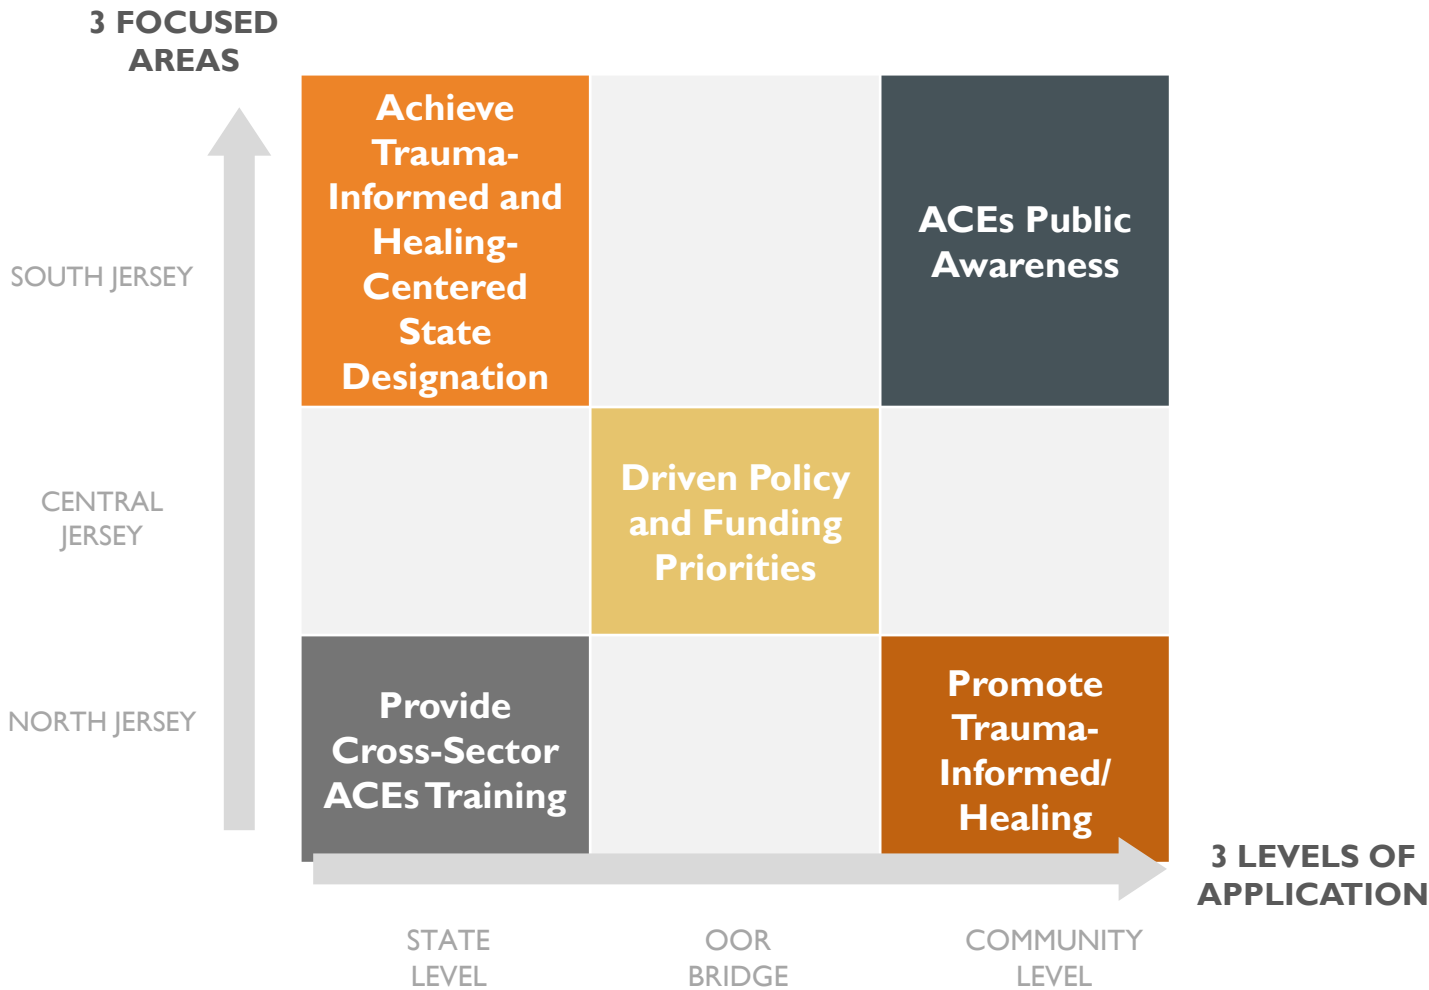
3 FOCUSED AREAS

SOUTH JERSEY

CENTRAL JERSEY

NORTH JERSEY

Achieve Trauma-Informed and Healing-Centered State Designation

ACEs Public Awareness

Driven Policy and Funding Priorities

Provide Cross-Sector ACEs Training

Promote Trauma-Informed/ Healing

3 LEVELS OF APPLICATION

STATE LEVEL

OOR BRIDGE

COMMUNITY LEVEL